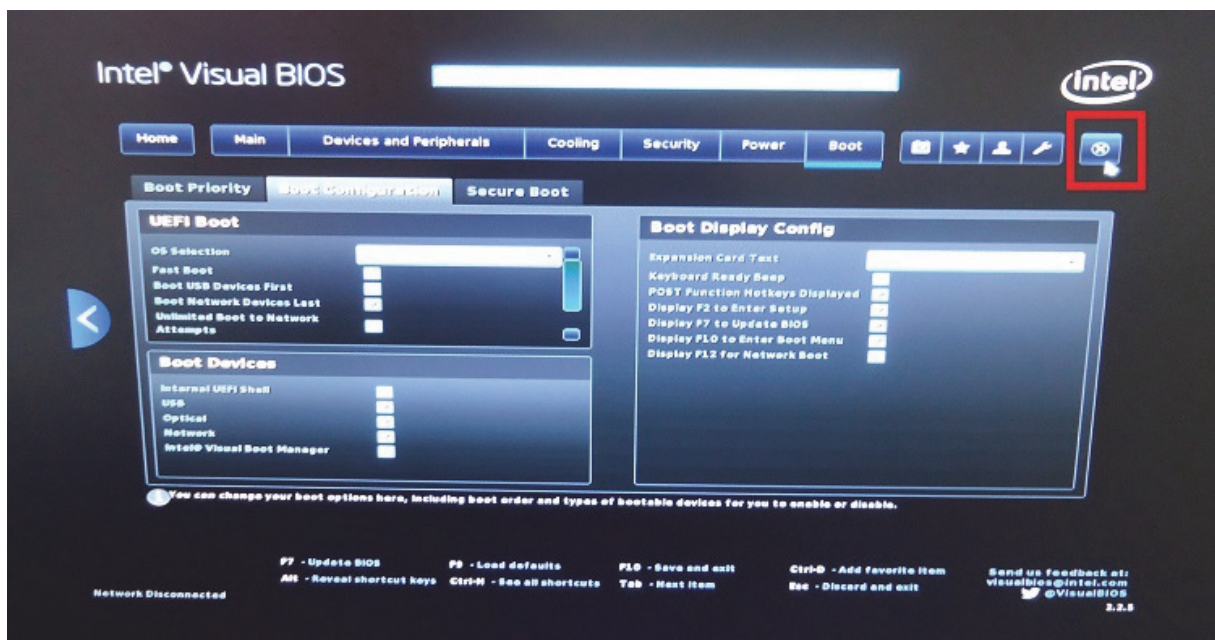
Intel® Visual BIOS

intel

Home | Main | Devices and Peripherals | Cooling | Security | Power | Boot

Boot Priority | Boot Configuration | Secure Boot

UEFI Boot

OS Selection
Fast Boot
Boot USB Devices First
Boot Network Devices Last
Unlimited Boot to Network Attempts

Boot Devices

Internal UEFI Shell
USB
Optical
Network
Intel® Visual Boot Manager

Boot Display Config

Expansion Card Text
Keyboard Ready Beep
POST Function Hotkeys Displayed
Display F2 to Enter Setup
Display F7 to Update BIOS
Display F10 to Enter Boot Menu
Display F12 for Network Boot

You can change your boot options here, including boot order and types of bootable devices for you to enable or disable.

F7 - Update BIOS
Alt - Reveal shortcut keys
F9 - Load defaults
Ctrl-H - See all shortcuts
F10 - Save and exit
Tab - Next item
Ctrl-D - Add favorite item
Esc - Discard and exit
Send us feedback at:
visualbios@intel.com
@VisualBIOS
2.2.5

Network Disconnected